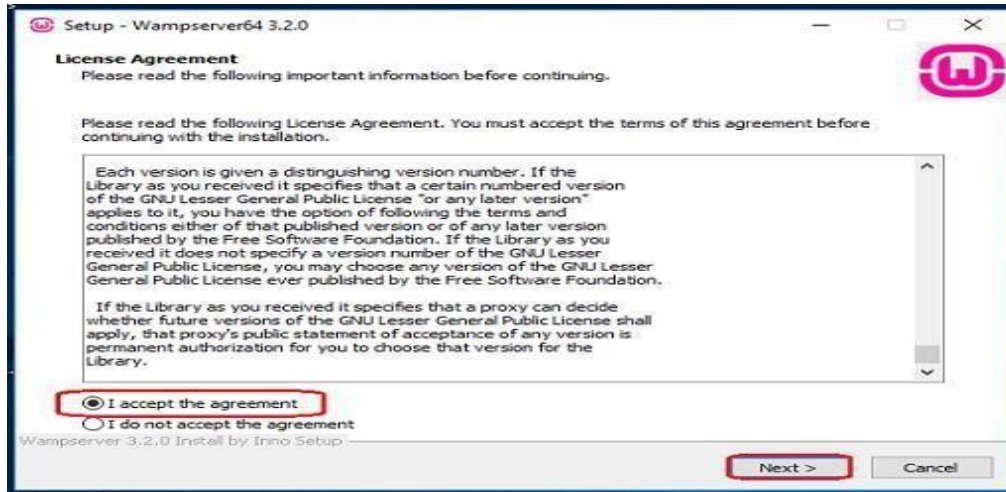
Setup - Wampserver64 3.2.0

License Agreement
Please read the following important information before continuing.

Please read the following License Agreement. You must accept the terms of this agreement before continuing with the installation.

Each version is given a distinguishing version number. If the Library as you received it specifies that a certain numbered version of the GNU Lesser General Public License "or any later version" applies to it, you have the option of following the terms and conditions either of that published version or of any later version published by the Free Software Foundation. If the Library as you received it does not specify a version number of the GNU Lesser General Public License, you may choose any version of the GNU Lesser General Public License ever published by the Free Software Foundation.

If the Library as you received it specifies that a proxy can decide whether future versions of the GNU Lesser General Public License shall apply, that proxy's public statement of acceptance of any version is permanent authorization for you to choose that version for the Library.

I accept the agreement
I do not accept the agreement

Wampserver 3.2.0 Install by Inno Setup

Next >
Cancel